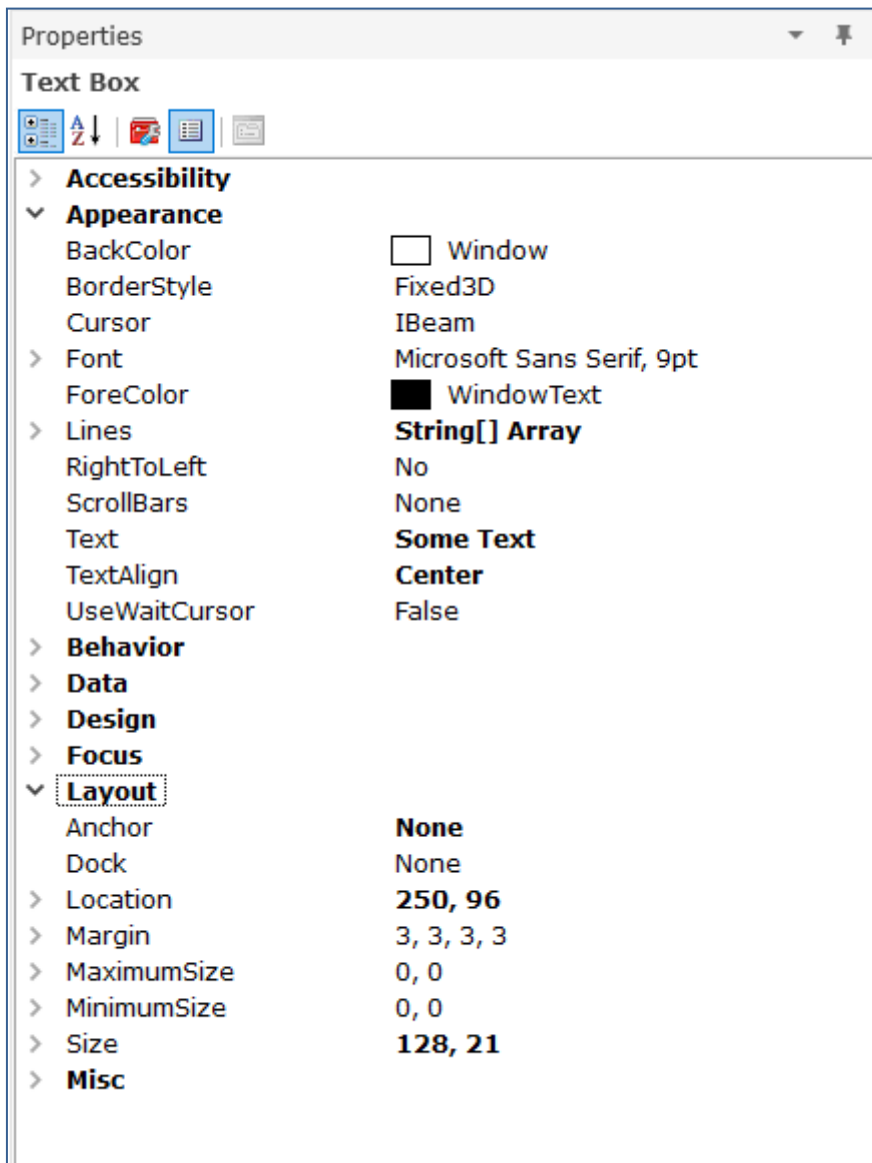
Properties

Text Box

Accessibility
Appearance

| | |
|---|---|
| BackColor | Window |
| BorderStyle | Fixed3D |
| Cursor | IBeam |
| Font | Microsoft Sans Serif, 9pt |
| ForeColor | WindowText |
| Lines | String[] Array |
| RightToLeft | No |
| ScrollBars | None |
| Text | Some Text |
| TextAlign | Center |
| UseWaitCursor | False |

Behavior
Data
Design
Focus
Layout

| | |
|---|---|
| Anchor | None |
| Dock | None |
| Location | 250, 96 |
| Margin | 3, 3, 3, 3 |
| MaximumSize | 0, 0 |
| MinimumSize | 0, 0 |
| Size | 128, 21 |

Misc